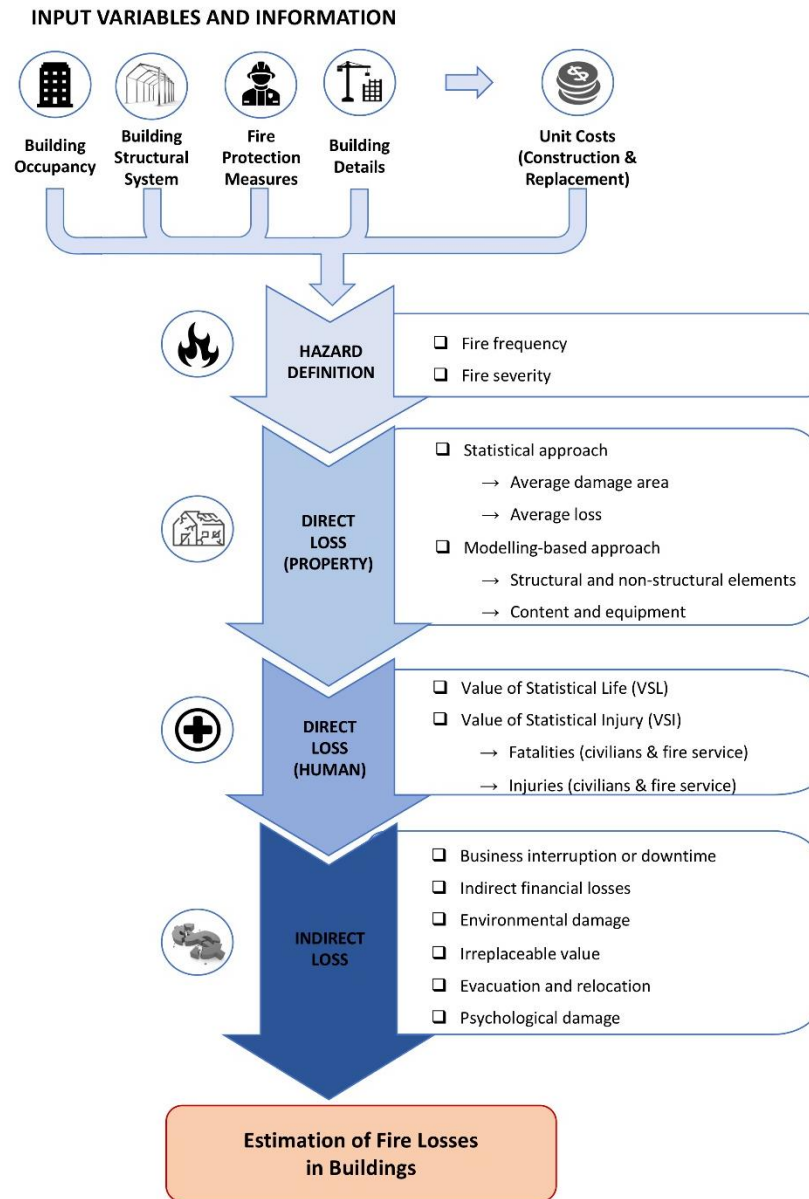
INPUT VARIABLES AND INFORMATION

Building Occupancy

Building Structural System

Fire Protection Measures

Building Details

Unit Costs (Construction & Replacement)

HAZARD DEFINITION

❑ Fire frequency
❑ Fire severity

DIRECT LOSS (PROPERTY)

❑ Statistical approach
→ Average damage area
→ Average loss
❑ Modelling-based approach
→ Structural and non-structural elements
→ Content and equipment

DIRECT LOSS (HUMAN)

❑ Value of Statistical Life (VSL)
❑ Value of Statistical Injury (VSI)
→ Fatalities (civilians & fire service)
→ Injuries (civilians & fire service)

INDIRECT LOSS

❑ Business interruption or downtime
❑ Indirect financial losses
❑ Environmental damage
❑ Irreplaceable value
❑ Evacuation and relocation
❑ Psychological damage

Estimation of Fire Losses in Buildings